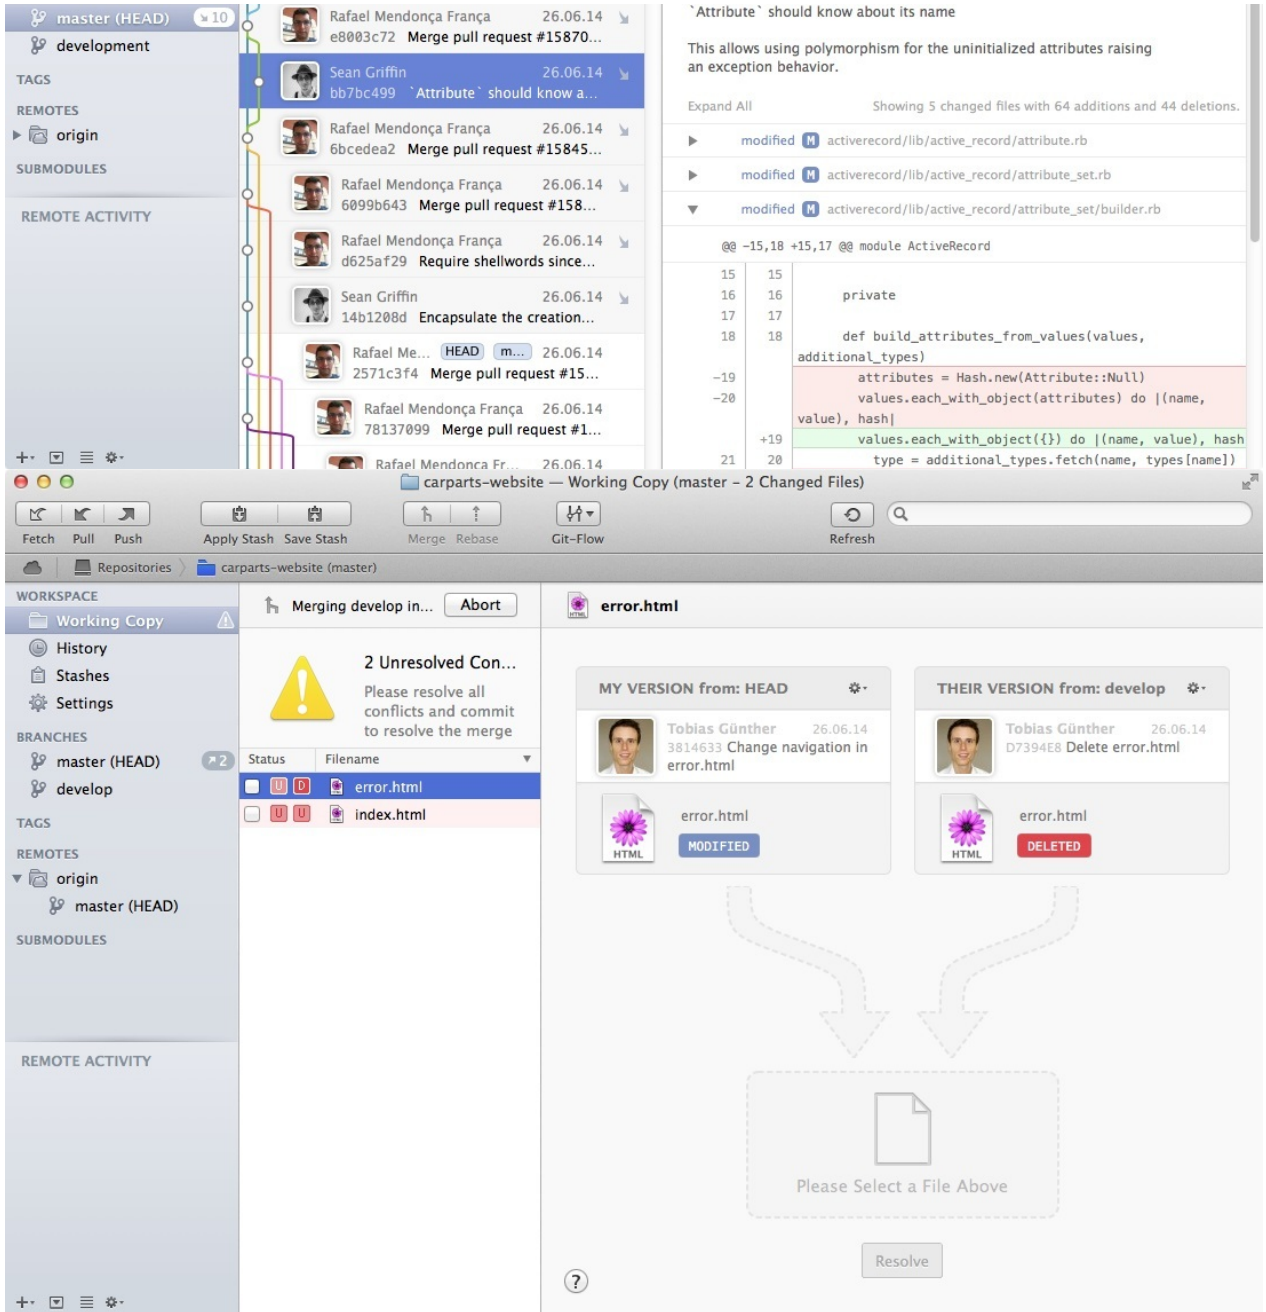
master (HEAD) 10
development
TAGS
REMOTES
origin
SUBMODULES
REMOTE ACTIVITY

Rafael Mendonça França 26.06.14
e8003c72 Merge pull request #15870...
Sean Griffin 26.06.14
bb7bc499 `Attribute` should know a...
Rafael Mendonça França 26.06.14
6bcedea2 Merge pull request #15845...
Rafael Mendonça França 26.06.14
6099b643 Merge pull request #158...
Rafael Mendonça França 26.06.14
d625af29 Require shellwords since...
Sean Griffin 26.06.14
14b1208d Encapsulate the creation...
Rafael Me... HEAD m... 26.06.14
2571c3f4 Merge pull request #15...
Rafael Mendonça França 26.06.14
78137099 Merge pull request #1...
Rafael Mendonça Fr... 26.06.14

`Attribute` should know about its name

This allows using polymorphism for the uninitialized attributes raising an exception behavior.

Expand All Showing 5 changed files with 64 additions and 44 deletions.
modified M activerecord/lib/active_record/attribute.rb
modified M activerecord/lib/active_record/attribute_set.rb
modified M activerecord/lib/active_record/attribute_set/builder.rb

@@ -15,18 +15,17 @@ module ActiveRecord
15 15
16 16 private
17 17
18 18 def build_attributes_from_values(values, additional_types)
-19 attributes = Hash.new(Attribute::Null)
-20 values.each_with_object(attributes) do |(name, value), hash|
+19 values.each_with_object({}) do |(name, value), hash
21 20 type = additional_types.fetch(name, types[name])

carparts-website — Working Copy (master – 2 Changed Files)
Fetch Pull Push Apply Stash Save Stash Merge Rebase Git-Flow Refresh
Repositories carparts-website (master)

WORKSPACE
Working Copy
History
Stashes
Settings
BRANCHES
master (HEAD) 2
develop
TAGS
REMOTES
origin
master (HEAD)
SUBMODULES
REMOTE ACTIVITY

Merging develop in... Abort
2 Unresolved Con...
Please resolve all conflicts and commit to resolve the merge
Status Filename
U D error.html
U U index.html

error.html
MY VERSION from: HEAD
Tobias Günther 26.06.14
3814633 Change navigation in error.html
error.html
HTML
MODIFIED
THEIR VERSION from: develop
Tobias Günther 26.06.14
D7394E8 Delete error.html
error.html
HTML
DELETED
Please Select a File Above
Resolve
?